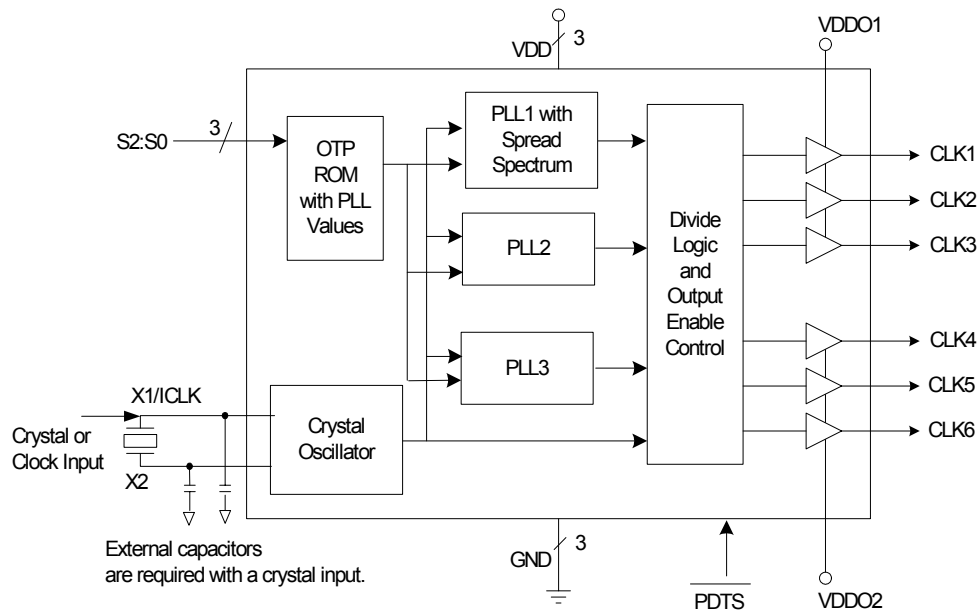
VDD 3

VDDO1

S2:S0 3

OTP ROM with PLL Values

PLL1 with Spread Spectrum

PLL2

PLL3

Divide Logic and Output Enable Control

CLK1

CLK2

CLK3

CLK4

CLK5

CLK6

X1/ICLK

Crystal or Clock Input

X2

Crystal Oscillator

External capacitors are required with a crystal input.

GND 3

$\overline{PDTS}$

VDDO2